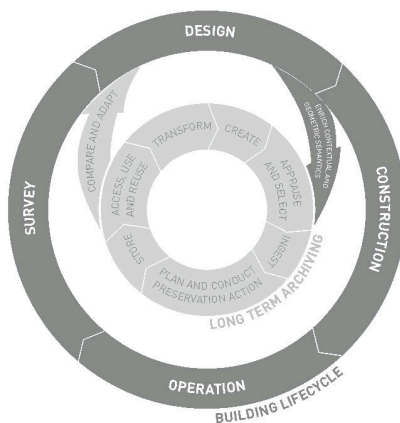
DESIGN

CONSTRUCTION

OPERATION

SURVEY

BUILDING LIFECYCLE

COMPARE AND ADAPT

ENRICH CONTEXTUAL AND GEOMETRIC SEMANTICS

TRANSFORM

CREATE

APPRAISE AND SELECT

INGEST

PLAN AND CONDUCT PRESERVATION ACTION

STORE

ACCESS, USE AND REUSE

LONG TERM ARCHIVING